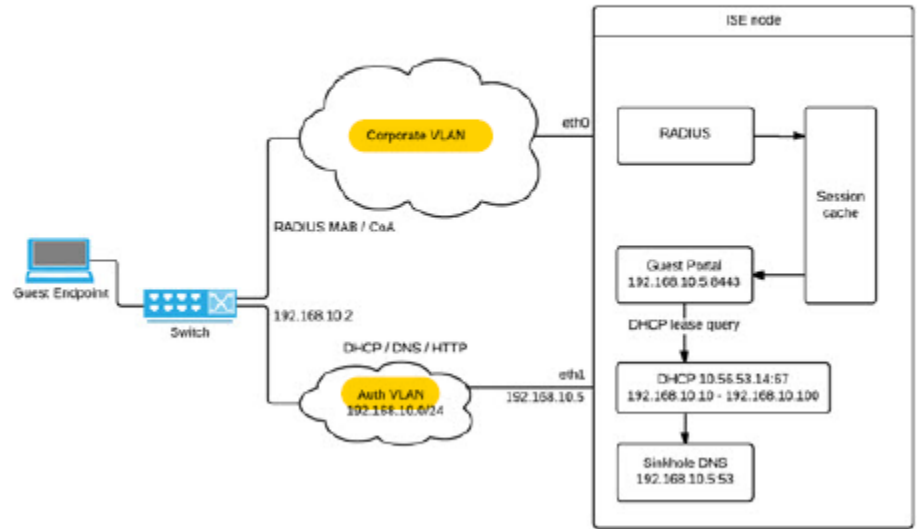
ISE node

Corporate VLAN

eth0

RADIUS

Session cache

RADIUS MAB / CoA

Guest Endpoint

Switch

192.168.10.2

Guest Portal
192.168.10.5:8443

DHCP lease query

DHCP / DNS / HTTP

Auth VLAN
192.168.10.0/24

eth1

192.168.10.5

DHCP 10.56.53.14:67
192.168.10.10 - 192.168.10.100

Sinkhole DNS
192.168.10.5:53